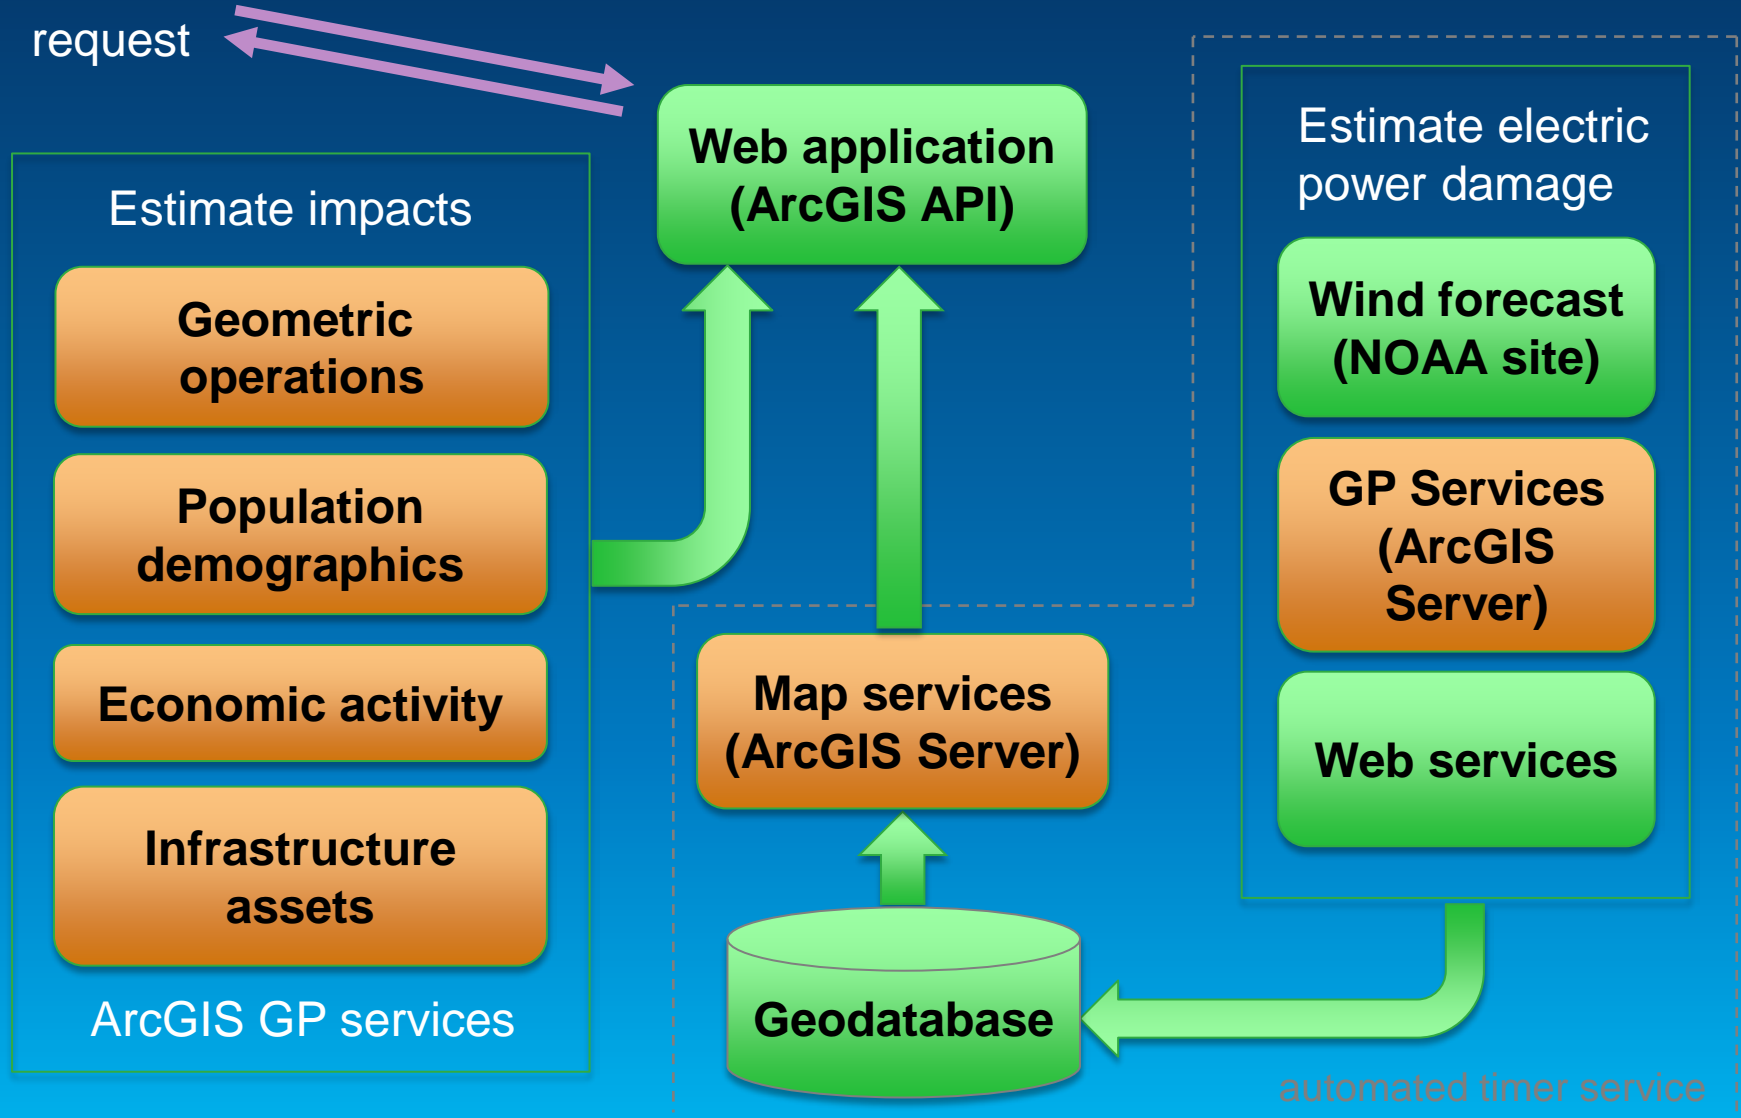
request

Web application (ArcGIS API)

Estimate electric power damage

Wind forecast (NOAA site)

GP Services (ArcGIS Server)

Web services

Estimate impacts

Geometric operations

Population demographics

Economic activity

Infrastructure assets

ArcGIS GP services

Map services (ArcGIS Server)

Geodatabase

automated timer service